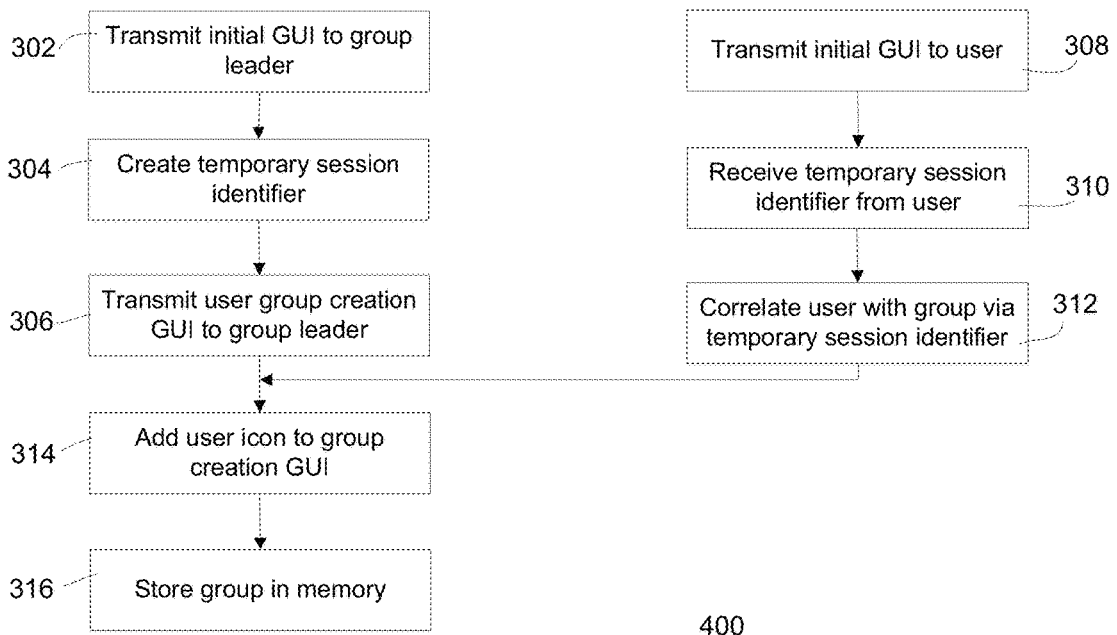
302 Transmit initial GUI to group leader

304 Create temporary session identifier

306 Transmit user group creation GUI to group leader

314 Add user icon to group creation GUI

316 Store group in memory

Transmit initial GUI to user 308

Receive temporary session identifier from user 310

Correlate user with group via temporary session identifier 312

400